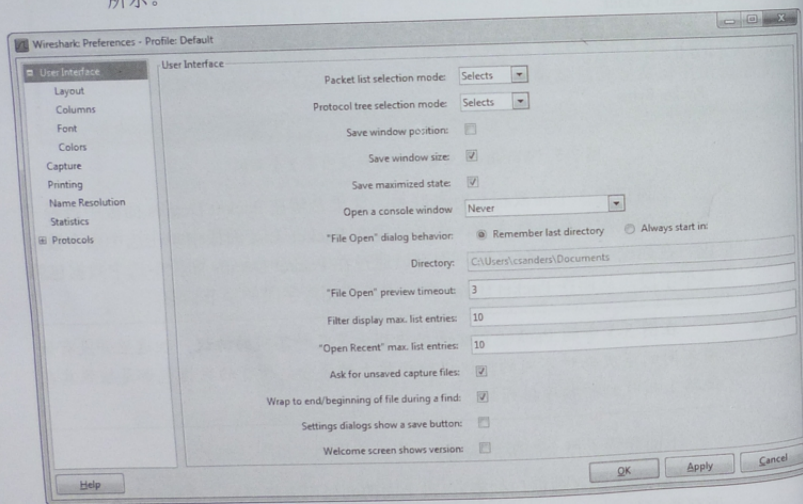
所示。

Wireshark: Preferences - Profile: Default

User Interface
Layout
Columns
Font
Colors
Capture
Printing
Name Resolution
Statistics
Protocols

User Interface

Packet list selection mode: Selects
Protocol tree selection mode: Selects
Save window position:
Save window size:
Save maximized state:
Open a console window Never
"File Open" dialog behavior: Remember last directory Always start in:
Directory: C:\Users\csanders\Documents
"File Open" preview timeout: 3
Filter display max. list entries: 10
"Open Recent" max. list entries: 10
Ask for unsaved capture files:
Wrap to end/beginning of file during a find:
Settings dialogs show a save button:
Welcome screen shows version:

Help
OK Apply Cancel